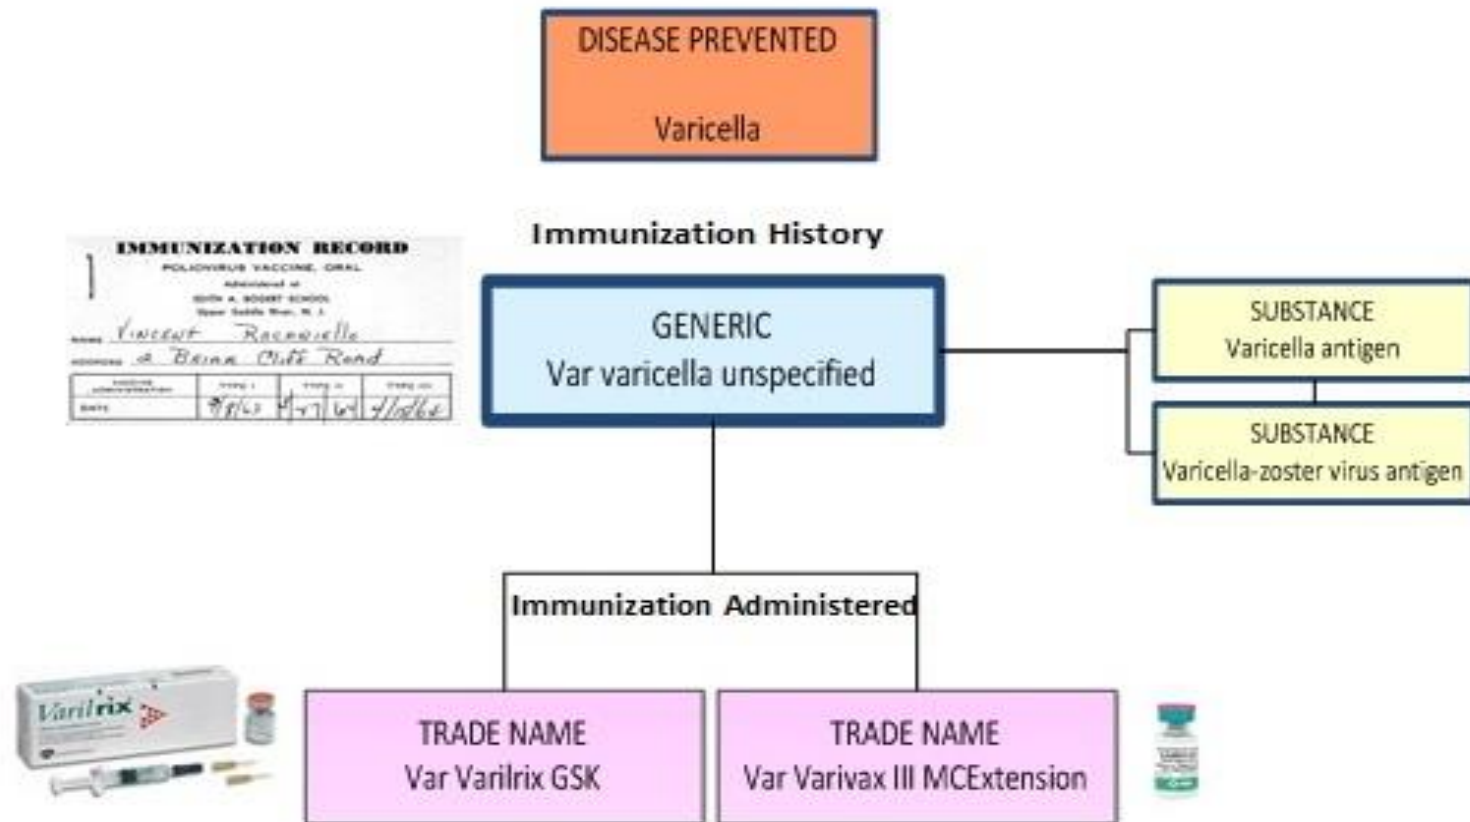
DISEASE PREVENTED

Varicella

Immunization History

IMMUNIZATION RECORD
POLIOVIRUS VACCINE, ORAL
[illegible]
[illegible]
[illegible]
Vincent Racanielle
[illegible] Brian Cliff Road
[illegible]

GENERIC
Var varicella unspecified

SUBSTANCE
Varicella antigen

SUBSTANCE
Varicella-zoster virus antigen

Immunization Administered

Varilrix

TRADE NAME
Var Varilrix GSK

TRADE NAME
Var Varivax III MCExtension